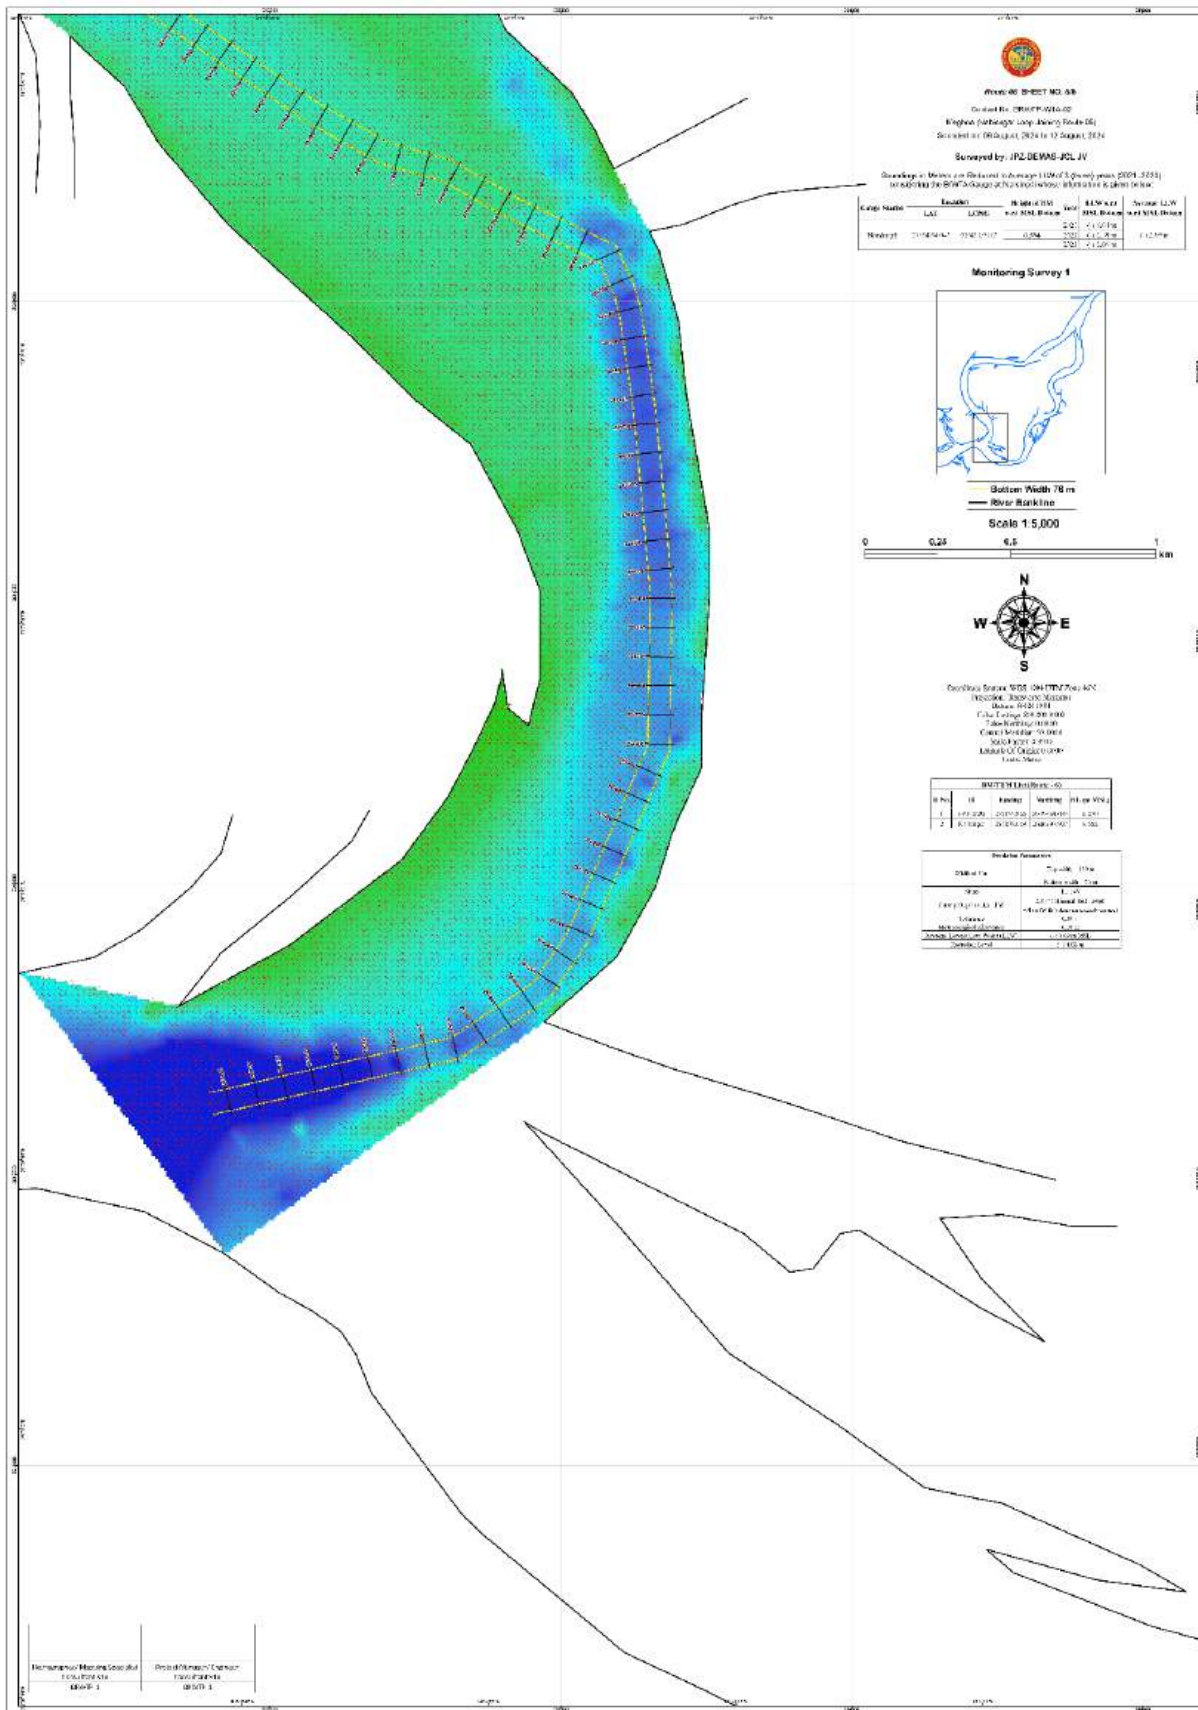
Route-05 SHEET NO. 8/8

Contract No. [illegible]

Kinghon ([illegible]) Route-05

Sounded on 09 August, 2024 to 12 August, 2024

Surveyed by: JPZ-DEMAS-JCL JV

Soundings in Meters are Reduced to Average LLW of 5 (years) years (2021-2025) considering the BIWTA Gauge at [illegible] information is given below:

Monitoring Survey 1

Bottom Width 76 m

River Bankline

Scale 1:5,000

0 0.25 0.5 1 km

N

W E

S

Coordinate System: WGS 1984 UTM Zone 46N
Projection: Transverse Mercator
Datum: WGS 1984
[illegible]
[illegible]
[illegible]
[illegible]
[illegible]
Units: Meter

BM/TBM List (Route - 05)

Dredging Parameters

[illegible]

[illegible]